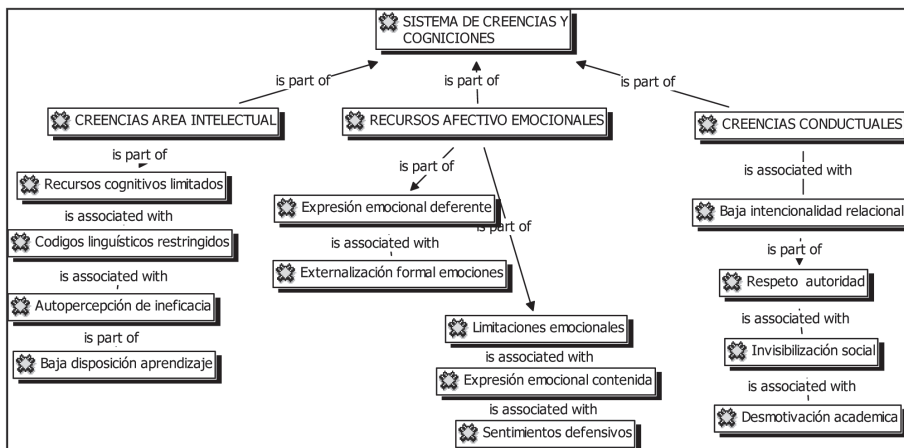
SISTEMA DE CREENCIAS Y COGNICIONES

is part of

is part of

is part of

CREENCIAS AREA INTELECTUAL

RECURSOS AFECTIVO EMOCIONALES

CREENCIAS CONDUCTUALES

is part of

Recursos cognitivos limitados

is associated with

Codigos linguísticos restringidos

is associated with

Autopercepción de ineficacia

is part of

Baja disposición aprendizaje

is part of

Expresión emocional deferente

is associated with

Externalización formal emociones

is part of

Limitaciones emocionales

is associated with

Expresión emocional contenida

is associated with

Sentimientos defensivos

is associated with

Baja intencionalidad relacional

is part of

Respeto autoridad

is associated with

Invisibilización social

is associated with

Desmotivación academica